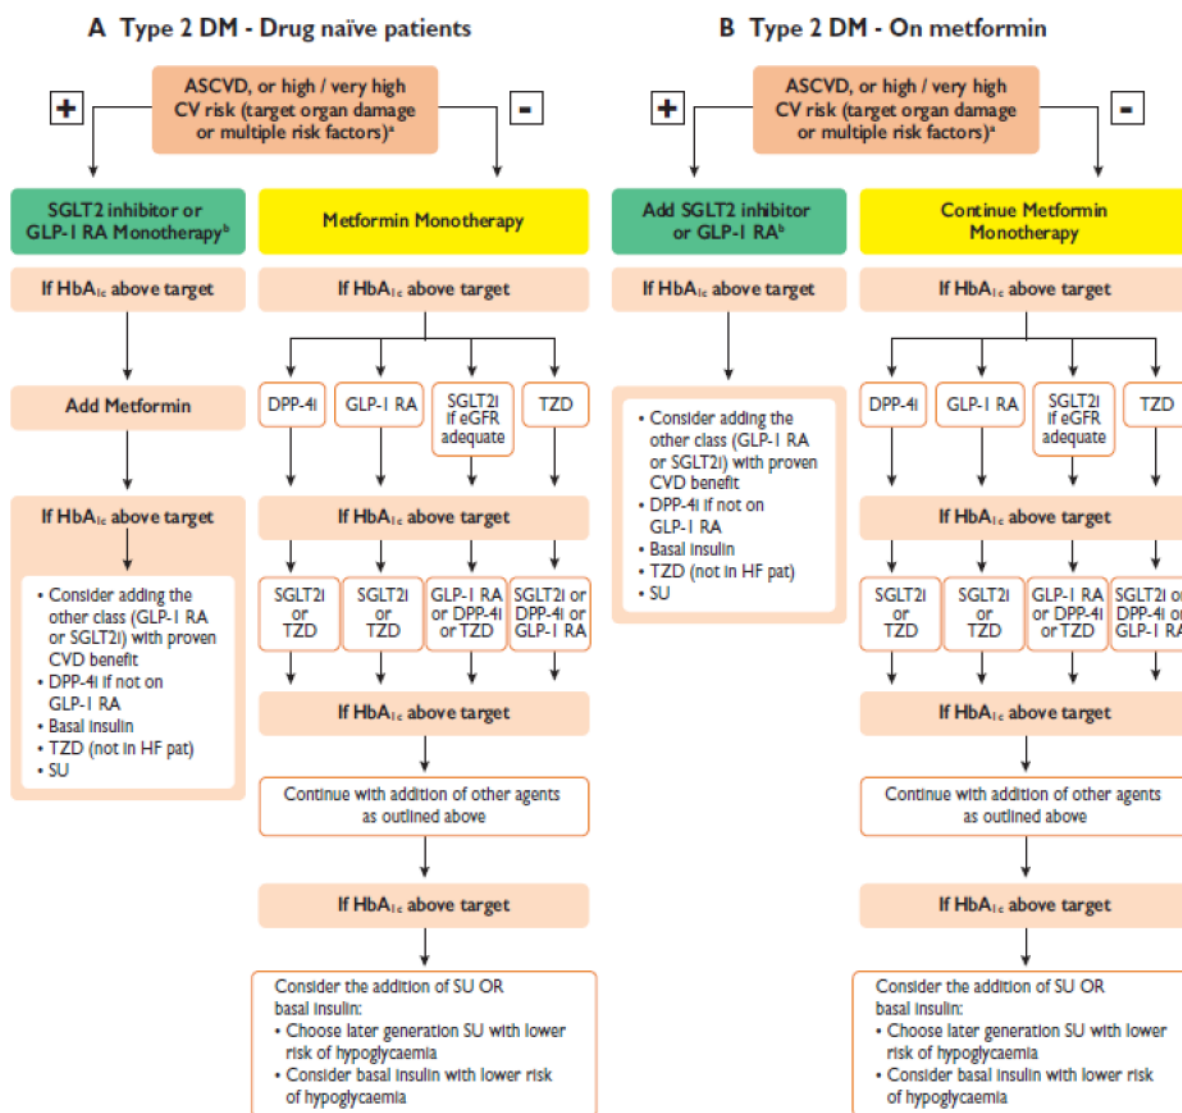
A Type 2 DM - Drug naïve patients

ASCVD, or high / very high CV risk (target organ damage or multiple risk factors)$^a$

+

-

SGLT2 inhibitor or GLP-1 RA Monotherapy$^b$

Metformin Monotherapy

If HbA$_{1c}$ above target

If HbA$_{1c}$ above target

Add Metformin

DPP-4i

GLP-1 RA

SGLT2i if eGFR adequate

TZD

If HbA$_{1c}$ above target

If HbA$_{1c}$ above target

• Consider adding the other class (GLP-1 RA or SGLT2i) with proven CVD benefit
• DPP-4i if not on GLP-1 RA
• Basal insulin
• TZD (not in HF pat)
• SU

SGLT2i or TZD

SGLT2i or TZD

GLP-1 RA or DPP-4i or TZD

SGLT2i or DPP-4i or GLP-1 RA

If HbA$_{1c}$ above target

Continue with addition of other agents as outlined above

If HbA$_{1c}$ above target

Consider the addition of SU OR basal insulin:
• Choose later generation SU with lower risk of hypoglycaemia
• Consider basal insulin with lower risk of hypoglycaemia

B Type 2 DM - On metformin

ASCVD, or high / very high CV risk (target organ damage or multiple risk factors)$^a$

+

-

Add SGLT2 inhibitor or GLP-1 RA$^b$

Continue Metformin Monotherapy

If HbA$_{1c}$ above target

If HbA$_{1c}$ above target

• Consider adding the other class (GLP-1 RA or SGLT2i) with proven CVD benefit
• DPP-4i if not on GLP-1 RA
• Basal insulin
• TZD (not in HF pat)
• SU

DPP-4i

GLP-1 RA

SGLT2i if eGFR adequate

TZD

If HbA$_{1c}$ above target

SGLT2i or TZD

SGLT2i or TZD

GLP-1 RA or DPP-4i or TZD

SGLT2i o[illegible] DPP-4i o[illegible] GLP-1 R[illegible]

If HbA$_{1c}$ above target

Continue with addition of other agents as outlined above

If HbA$_{1c}$ above target

Consider the addition of SU OR basal insulin:
• Choose later generation SU with lower risk of hypoglycaemia
• Consider basal insulin with lower risk of hypoglycaemia